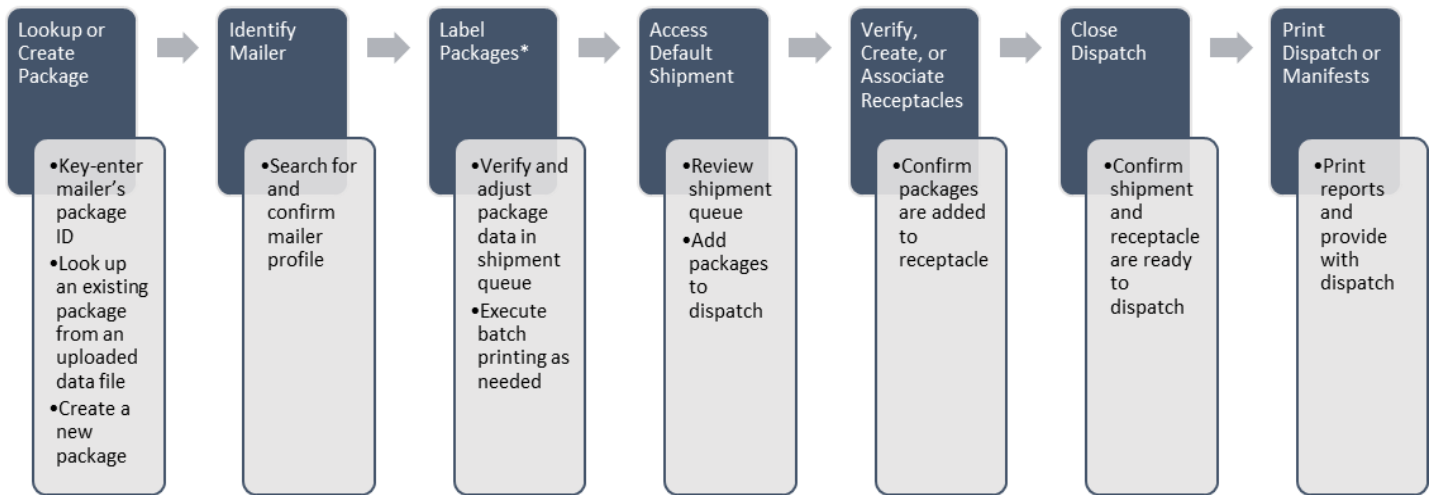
Lookup or Create Package

•Key-enter mailer's package ID
•Look up an existing package from an uploaded data file
•Create a new package

Identify Mailer

•Search for and confirm mailer profile

Label Packages*

•Verify and adjust package data in shipment queue
•Execute batch printing as needed

Access Default Shipment

•Review shipment queue
•Add packages to dispatch

Verify, Create, or Associate Receptacles

•Confirm packages are added to receptacle

Close Dispatch

•Confirm shipment and receptacle are ready to dispatch

Print Dispatch or Manifests

•Print reports and provide with dispatch